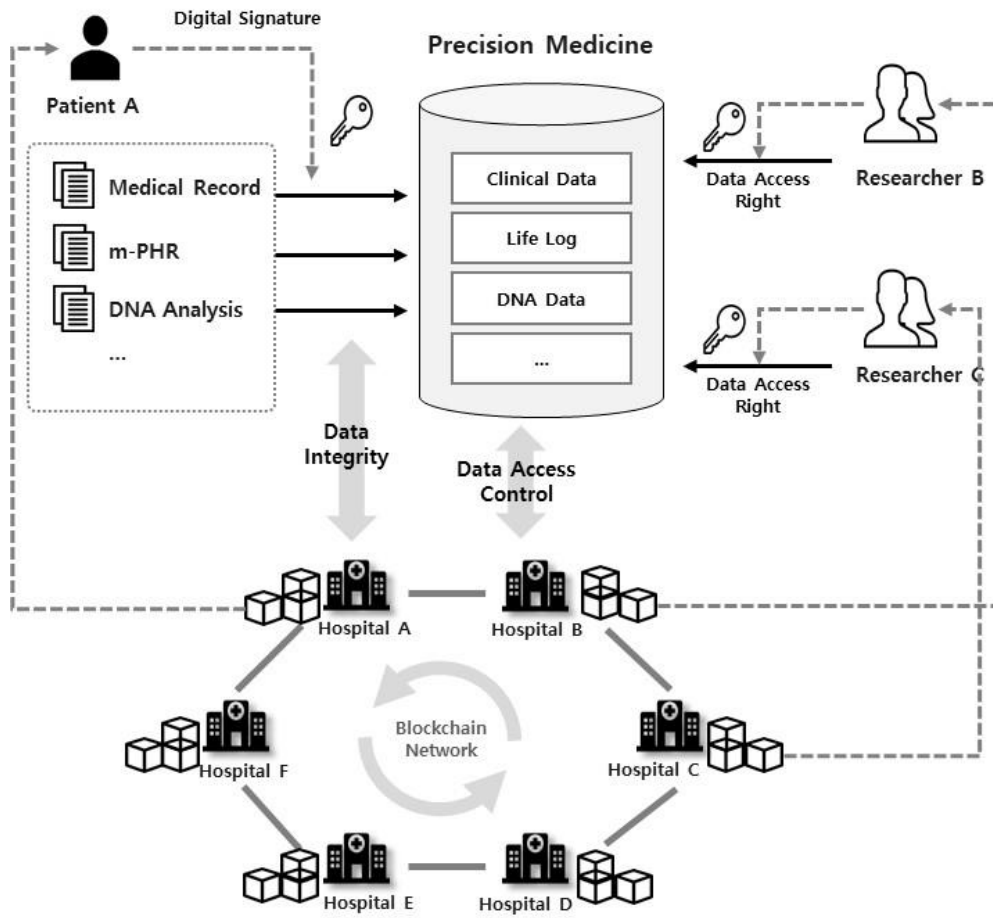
Digital Signature

Patient A

Medical Record

m-PHR

DNA Analysis

...

Precision Medicine

Clinical Data

Life Log

DNA Data

...

Data Access Right

Researcher B

Data Access Right

Researcher C

Data Integrity

Data Access Control

Hospital A

Hospital B

Hospital C

Hospital D

Hospital E

Hospital F

Blockchain Network